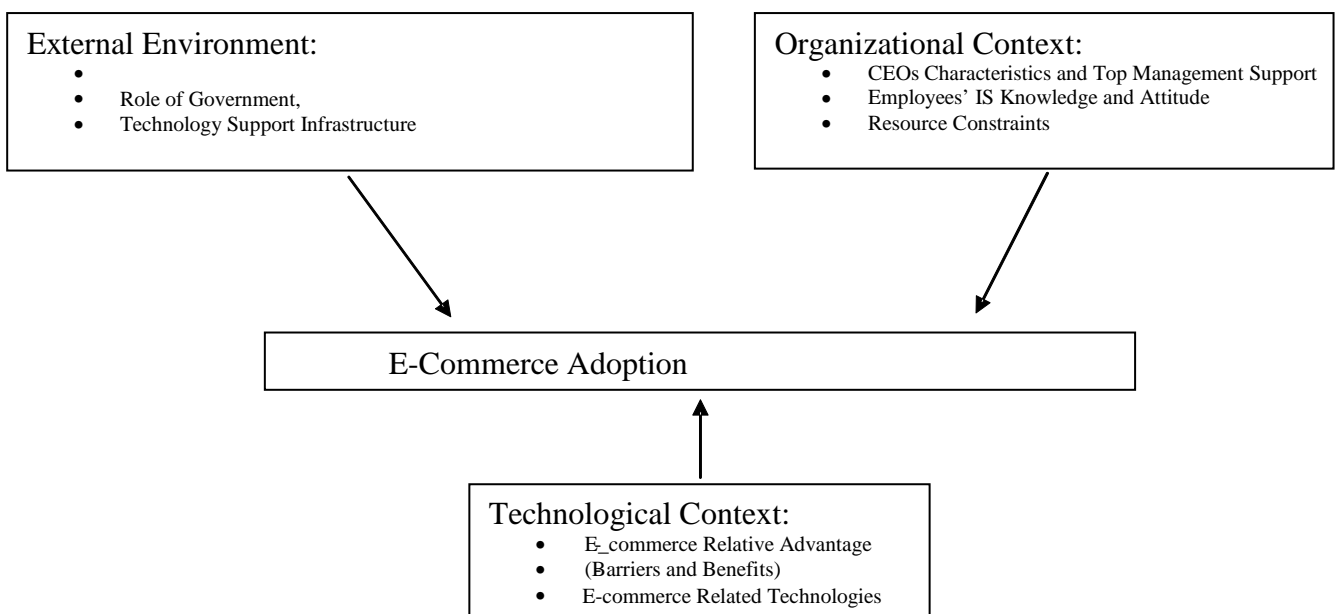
External Environment:

- 
- Role of Government,
- Technology Support Infrastructure

Organizational Context:

- CEOs Characteristics and Top Management Support
- Employees' IS Knowledge and Attitude
- Resource Constraints

E-Commerce Adoption

Technological Context:

- E_commerce Relative Advantage
- (Barriers and Benefits)
- E-commerce Related Technologies